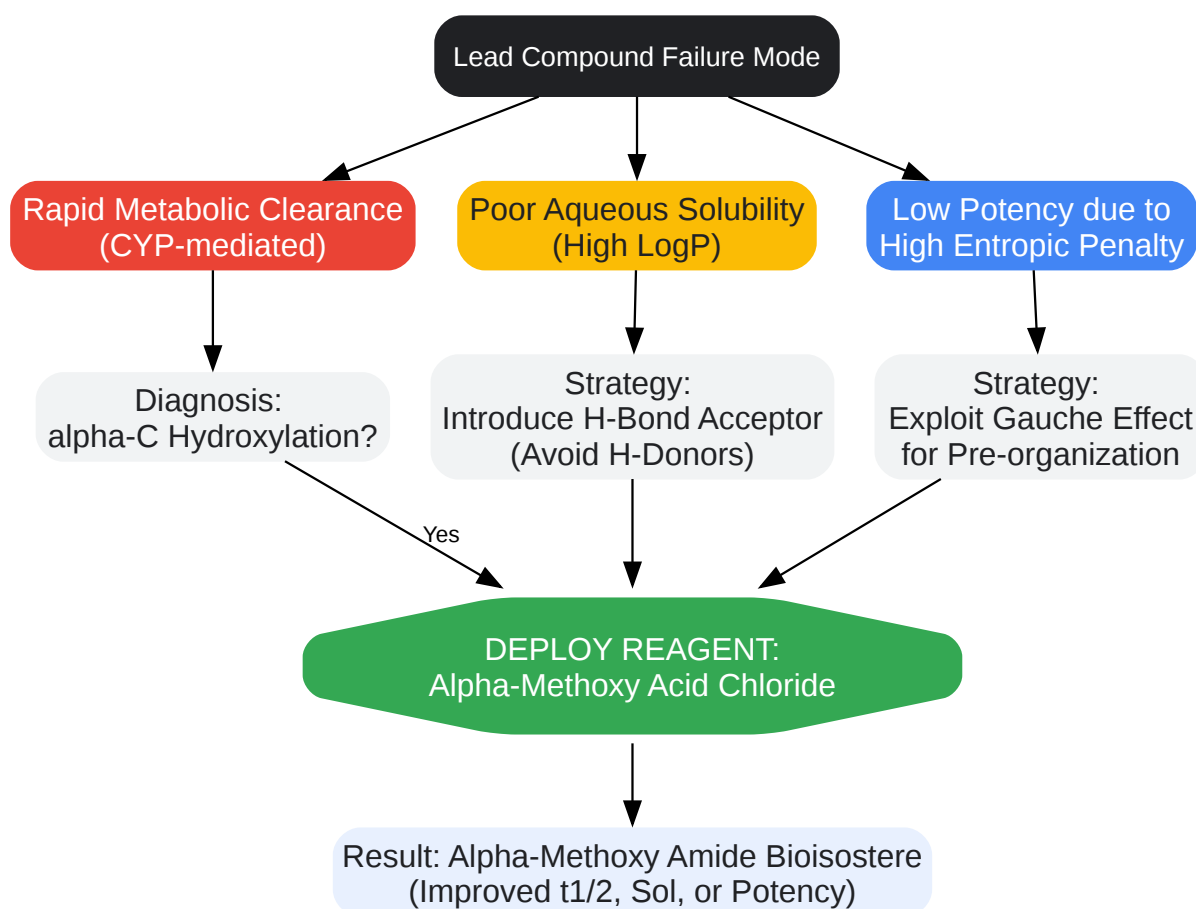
Lead Compound Failure Mode

Rapid Metabolic Clearance (CYP-mediated)

Poor Aqueous Solubility (High LogP)

Low Potency due to High Entropic Penalty

Diagnosis: alpha-C Hydroxylation?

Strategy: Introduce H-Bond Acceptor (Avoid H-Donors)

Strategy: Exploit Gauche Effect for Pre-organization

Yes

DEPLOY REAGENT: Alpha-Methoxy Acid Chloride

Result: Alpha-Methoxy Amide Bioisostere (Improved t1/2, Sol, or Potency)